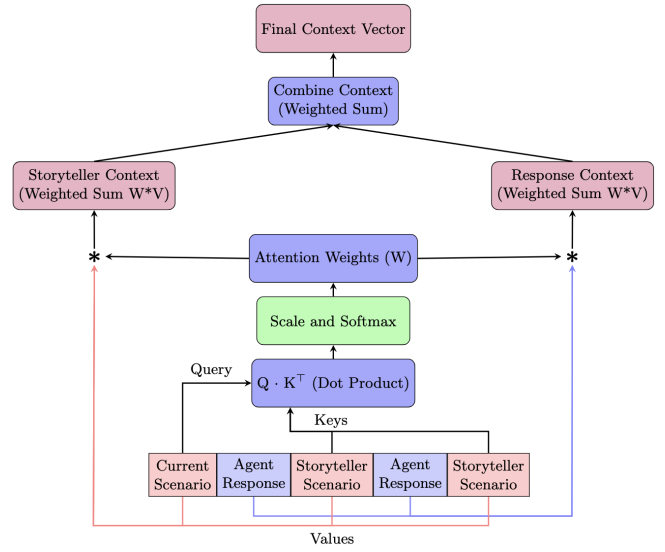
Final Context Vector

Combine Context (Weighted Sum)

Storyteller Context (Weighted Sum W*V)

Response Context (Weighted Sum W*V)

*

Attention Weights (W)

*

Scale and Softmax

Query

$Q \cdot K^\top$ (Dot Product)

Keys

Current Scenario

Agent Response

Storyteller Scenario

Agent Response

Storyteller Scenario

Values